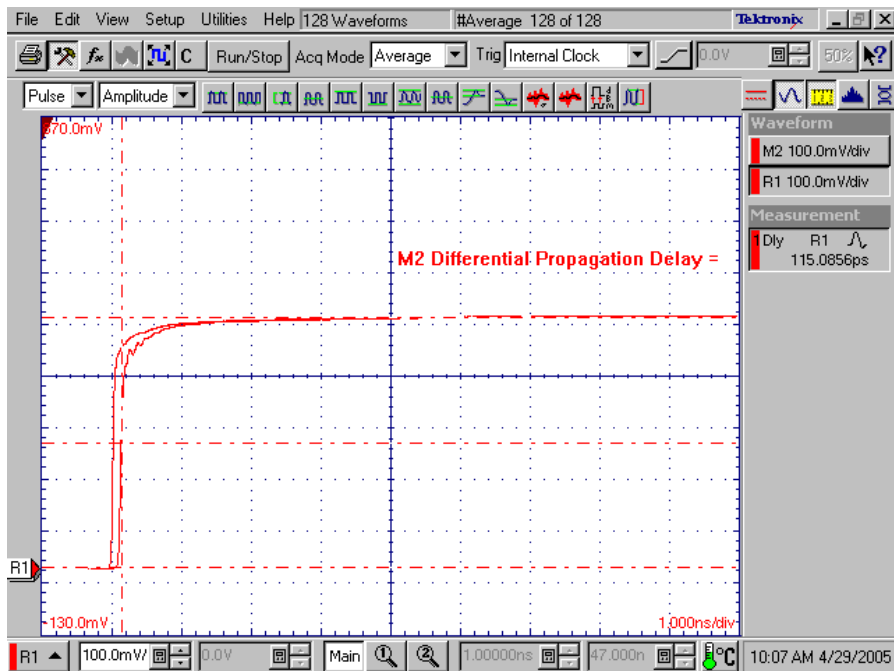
File Edit View Setup Utilities Help 128 Waveforms #Average 128 of 128 Tektronix

C Run/Stop Acq Mode Average Trig Internal Clock 0.0V 50%

Pulse Amplitude

870.0mV

M2 Differential Propagation Delay =

R1

-130.0mV

1.000ns/div

Waveform
M2 100.0mV/div
R1 100.0mV/div

Measurement
Dly R1
115.0856ps

R1 100.0mV 0.0V Main 1.00000ns 47.000n °C 10:07 AM 4/29/2005